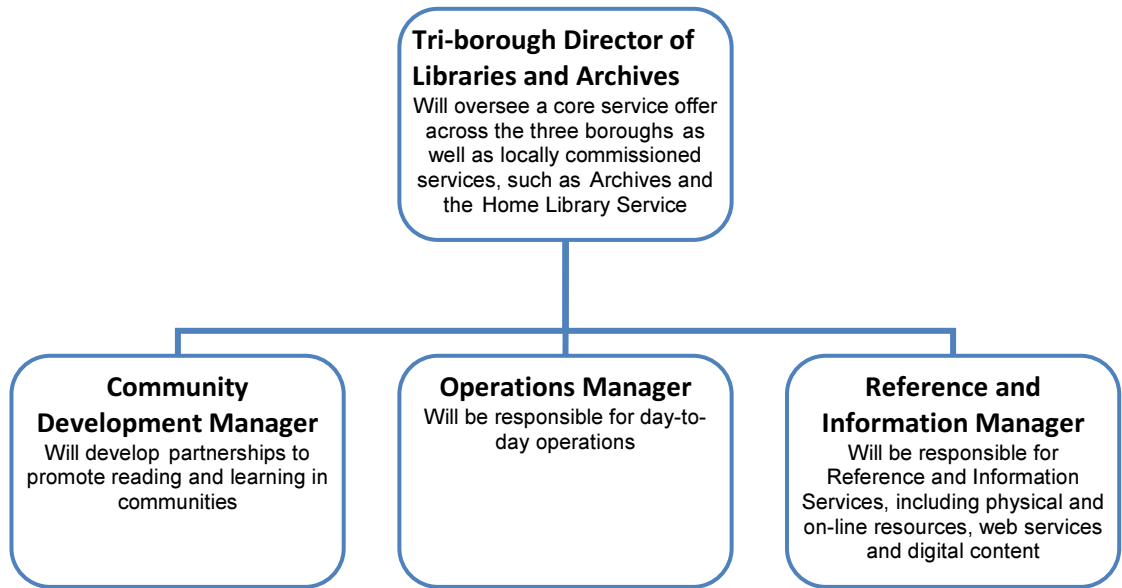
Tri-borough Director of Libraries and Archives
Will oversee a core service offer across the three boroughs as well as locally commissioned services, such as Archives and the Home Library Service

Community Development Manager
Will develop partnerships to promote reading and learning in communities

Operations Manager
Will be responsible for day-to-day operations

Reference and Information Manager
Will be responsible for Reference and Information Services, including physical and on-line resources, web services and digital content